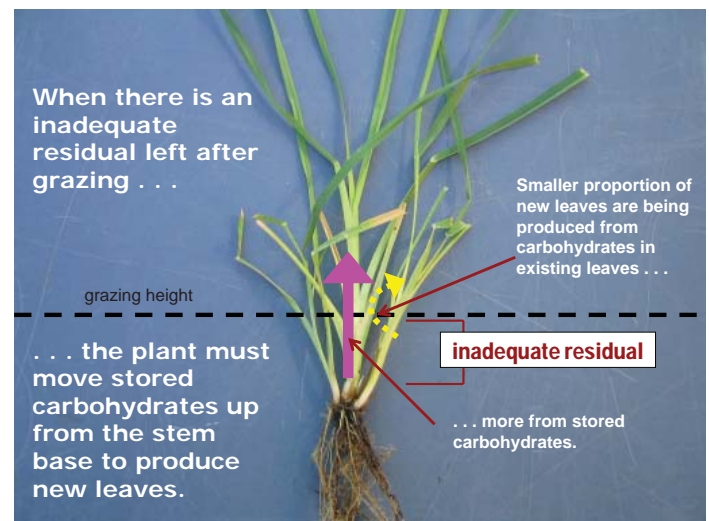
When there is an inadequate residual left after grazing . . .

Smaller proportion of new leaves are being produced from carbohydrates in existing leaves . . .

grazing height

. . . the plant must move stored carbohydrates up from the stem base to produce new leaves.

inadequate residual

. . . more from stored carbohydrates.